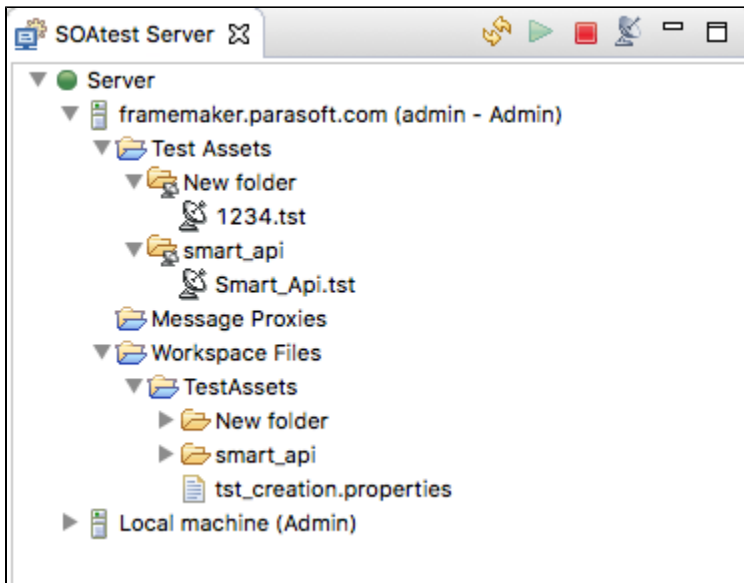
SOAtest Server ☒

Server
framemaker.parasoft.com (admin - Admin)
Test Assets
New folder
1234.tst
smart_api
Smart_Api.tst
Message Proxies
Workspace Files
TestAssets
New folder
smart_api
tst_creation.properties
Local machine (Admin)